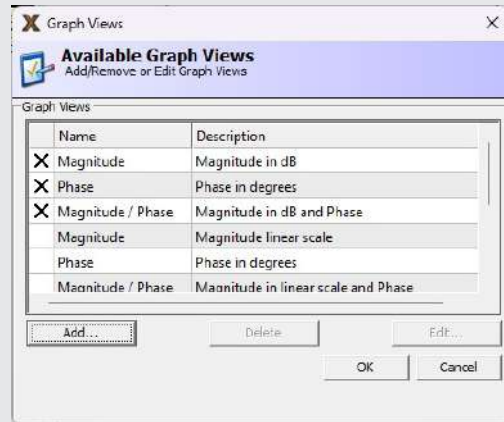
Graph Views

Available Graph Views
Add/Remove or Edit Graph Views

Graph Views

| | Name | Description |
|---|---|---|
| X | Magnitude | Magnitude in dB |
| X | Phase | Phase in degrees |
| X | Magnitude / Phase | Magnitude in dB and Phase |
| | Magnitude | Magnitude linear scale |
| | Phase | Phase in degrees |
| | Magnitude / Phase | Magnitude in linear scale and Phase |

Add... Delete Edit...

OK Cancel